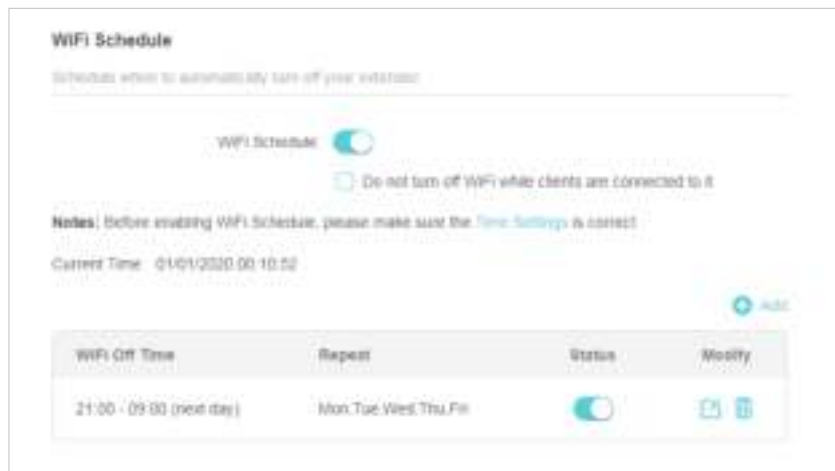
WiFi Schedule

Schedule when to automatically turn off your extender.

WiFi Schedule:

Do not turn off WiFi while clients are connected to it

Notes: Before enabling WiFi Schedule, please make sure the Time Settings is correct.

Current Time: 01/01/2020 00:10:52

Add

| WiFi Off Time | Repeat | Status | Modify |
|---|---|---|---|
| 21:00 - 09:00 (next day) | Mon,Tue,Wed,Thu,Fri | | |